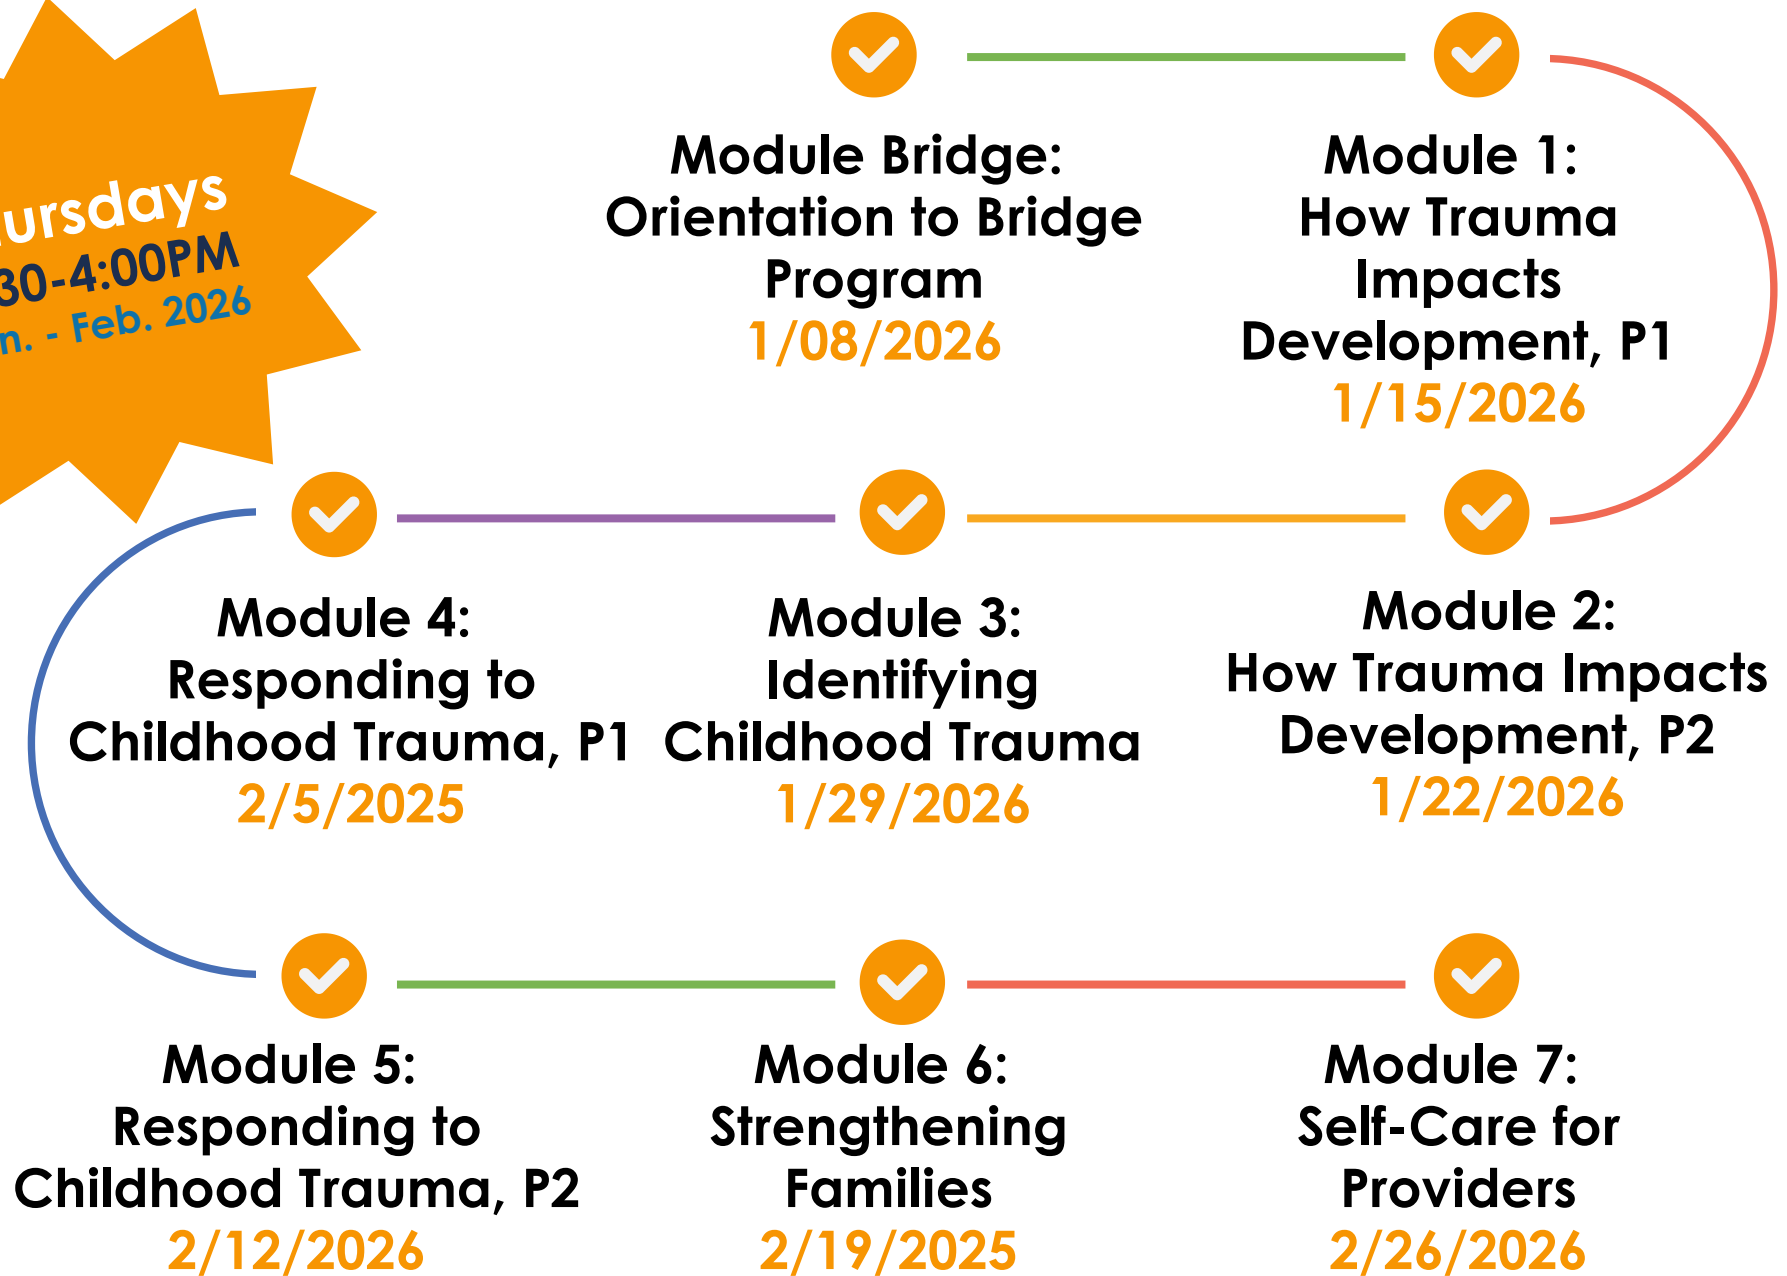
ursdays
30-4:00PM
n. - Feb. 2026

Module Bridge: Orientation to Bridge Program
1/08/2026

Module 1: How Trauma Impacts Development, P1
1/15/2026

Module 4: Responding to Childhood Trauma, P1
2/5/2025

Module 3: Identifying Childhood Trauma
1/29/2026

Module 2: How Trauma Impacts Development, P2
1/22/2026

Module 5: Responding to Childhood Trauma, P2
2/12/2026

Module 6: Strengthening Families
2/19/2025

Module 7: Self-Care for Providers
2/26/2026